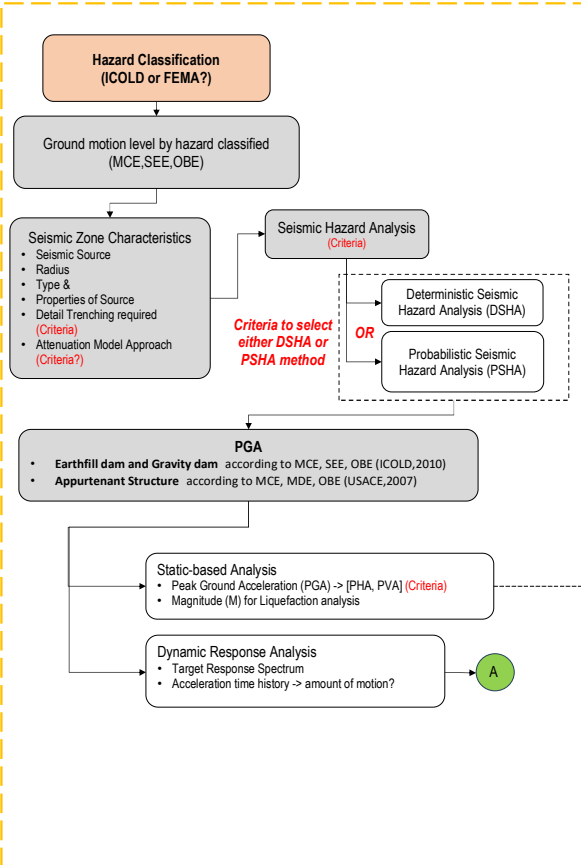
Hazard Classification
(ICOLD or FEMA?)

Ground motion level by hazard classified
(MCE,SEE,OBE)

Seismic Zone Characteristics
- Seismic Source
- Radius
- Type &
- Properties of Source
- Detail Trenching required (Criteria)
- Attenuation Model Approach (Criteria?)

Seismic Hazard Analysis
(Criteria)

Deterministic Seismic Hazard Analysis (DSHA)

OR

Probabilistic Seismic Hazard Analysis (PSHA)

Criteria to select either DSHA or PSHA method

PGA
- Earthfill dam and Gravity dam according to MCE, SEE, OBE (ICOLD,2010)
- Appurtenant Structure according to MCE, MDE, OBE (USACE,2007)

Static-based Analysis
- Peak Ground Acceleration (PGA) -> [PHA, PVA] (Criteria)
- Magnitude (M) for Liquefaction analysis

Dynamic Response Analysis
- Target Response Spectrum
- Acceleration time history -> amount of motion?

A